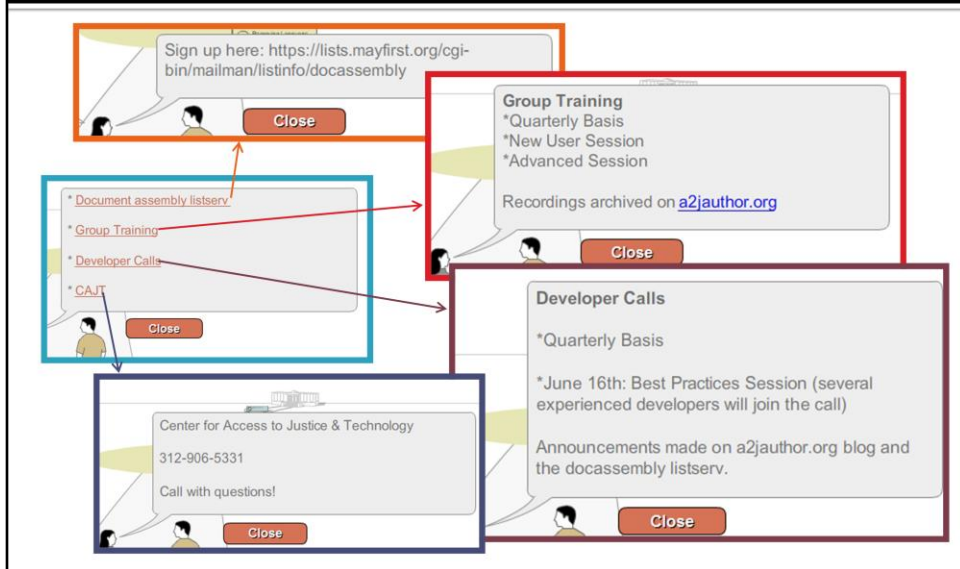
Sign up here: https://lists.mayfirst.org/cgi-bin/mailman/listinfo/docassembly

Close

Group Training
*Quarterly Basis
*New User Session
*Advanced Session

Recordings archived on a2jauthor.org

Close

* Document assembly listserv

* Group Training

* Developer Calls

* CAJT

Close

Developer Calls

*Quarterly Basis

*June 16th: Best Practices Session (several experienced developers will join the call)

Announcements made on a2jauthor.org blog and the docassembly listserv.

Close

Center for Access to Justice & Technology

312-906-5331

Call with questions!

Close